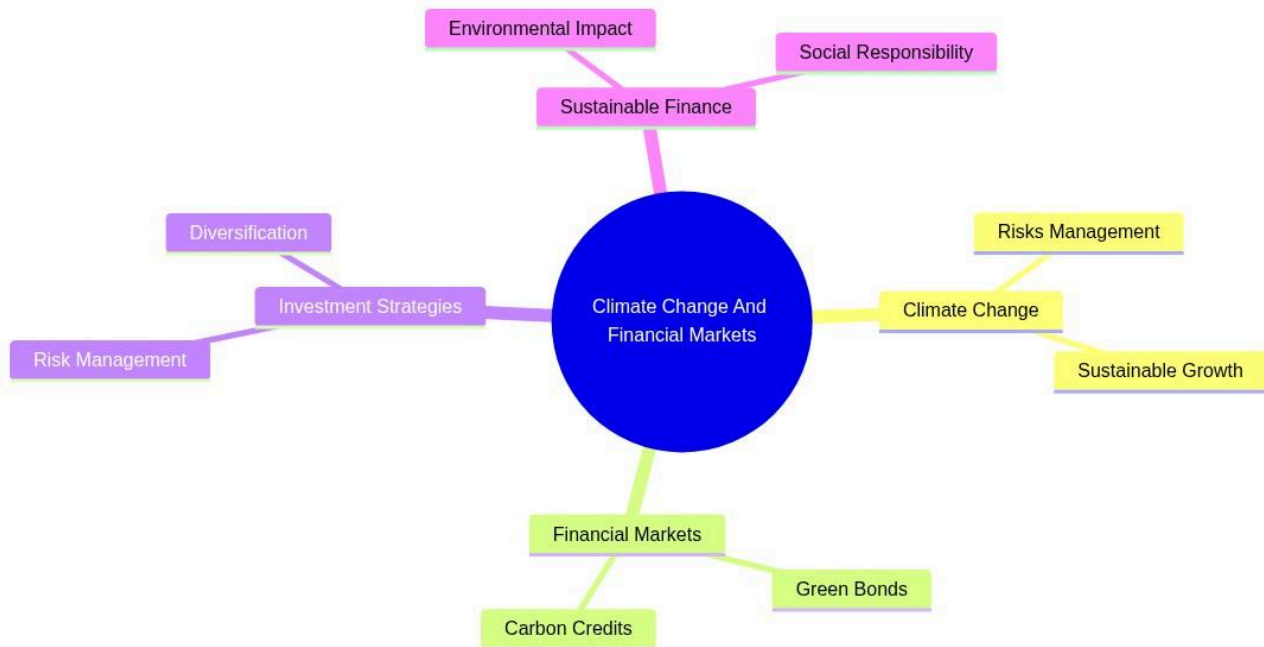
Climate Change And Financial Markets

Sustainable Finance

Environmental Impact

Social Responsibility

Climate Change

Risks Management

Sustainable Growth

Financial Markets

Green Bonds

Carbon Credits

Investment Strategies

Diversification

Risk Management